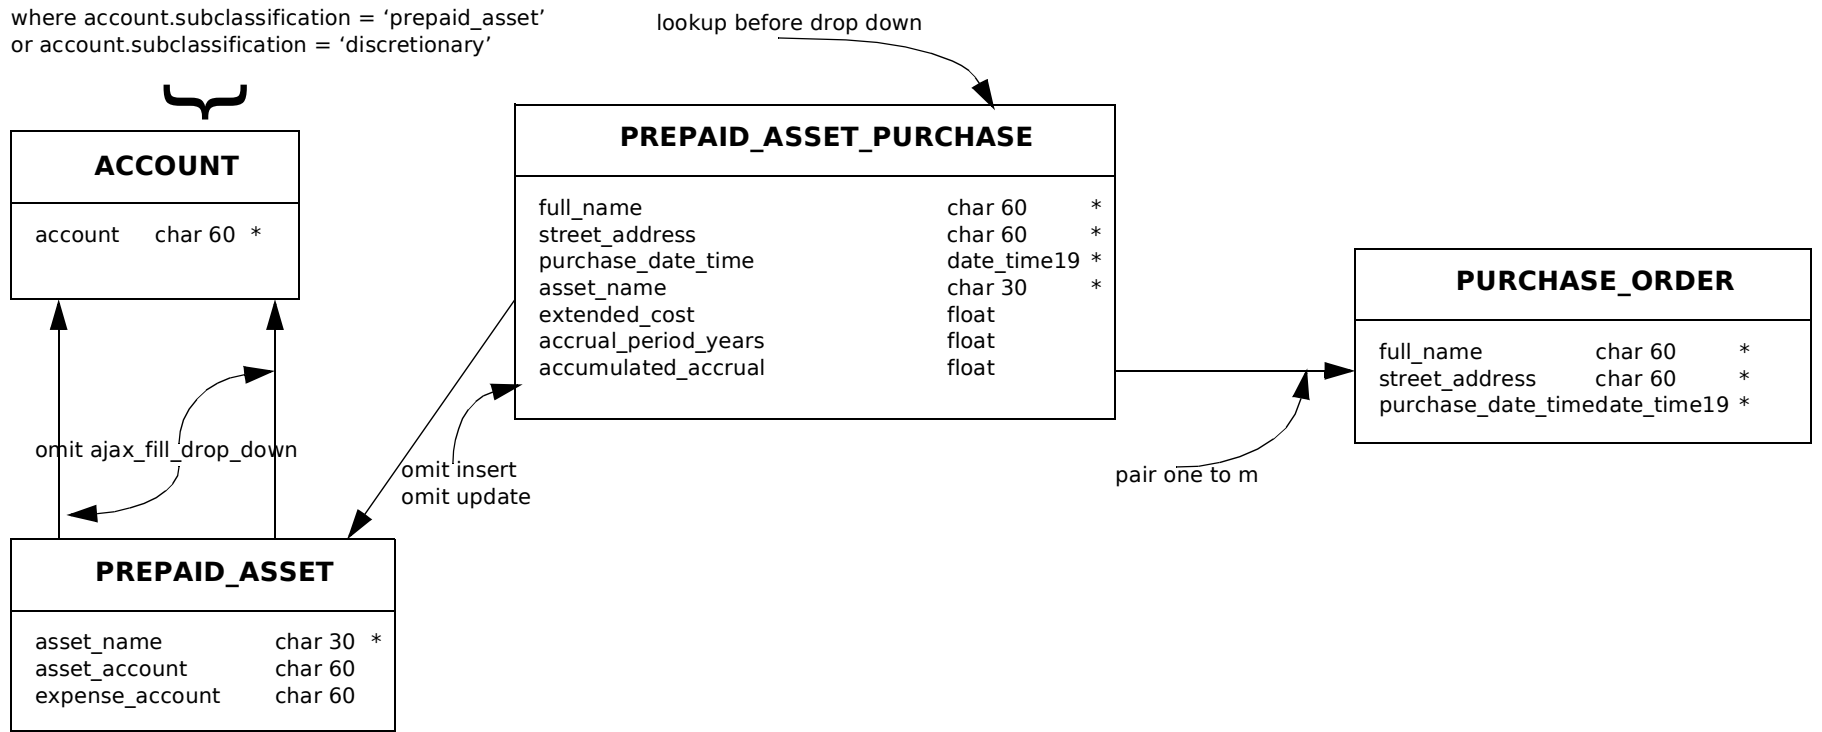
where account.subclassification = ‘prepaid_asset’
or account.subclassification = ‘discretionary’

lookup before drop down

ACCOUNT

account char 60 *

PREPAID_ASSET_PURCHASE

full_name char 60 *
street_address char 60 *
purchase_date_time date_time19 *
asset_name char 30 *
extended_cost float
accrual_period_years float
accumulated_accrual float

PURCHASE_ORDER

full_name char 60 *
street_address char 60 *
purchase_date_timedate_time19 *

omit ajax_fill_drop_down

omit insert
omit update

pair one to m

PREPAID_ASSET

asset_name char 30 *
asset_account char 60
expense_account char 60